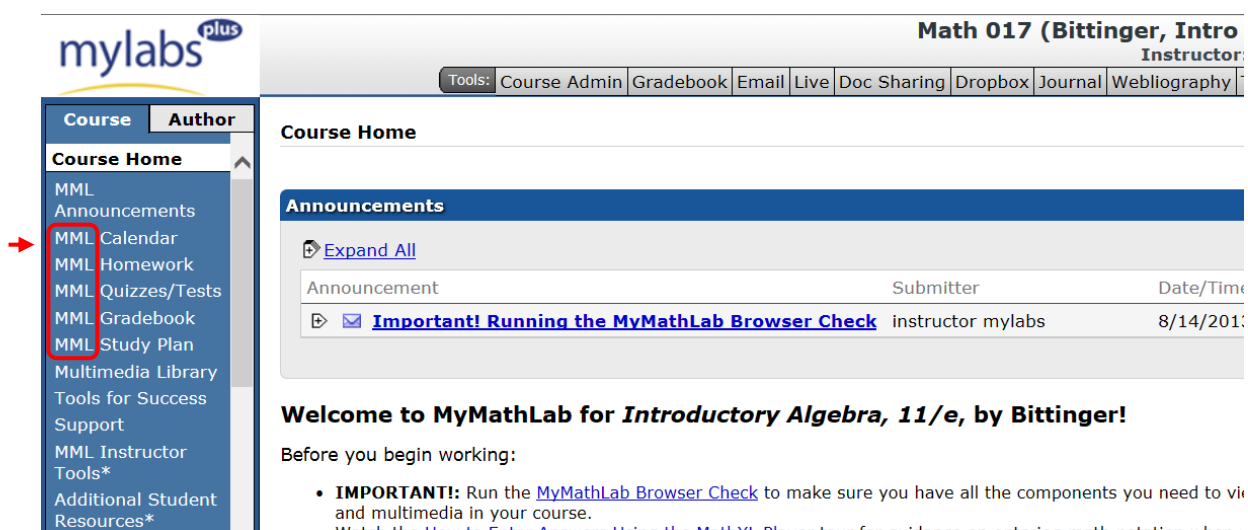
mylabs plus

Math 017 (Bittinger, Intro

Instructors

Tools: Course Admin | Gradebook | Email | Live | Doc Sharing | Dropbox | Journal | Webliography

Course | Author

Course Home

MML Announcements

MML Calendar

MML Homework

MML Quizzes/Tests

MML Gradebook

MML Study Plan

Multimedia Library

Tools for Success

Support

MML Instructor Tools*

Additional Student Resources*

Course Home

Announcements

Expand All

| Announcement | Submitter | Date/Time |
|---|---|---|
| Important! Running the MyMathLab Browser Check | instructor mylabs | 8/14/2013 |

Welcome to MyMathLab for *Introductory Algebra, 11/e*, by Bittinger!

Before you begin working:

• IMPORTANT!: Run the MyMathLab Browser Check to make sure you have all the components you need to vi and multimedia in your course.

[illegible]